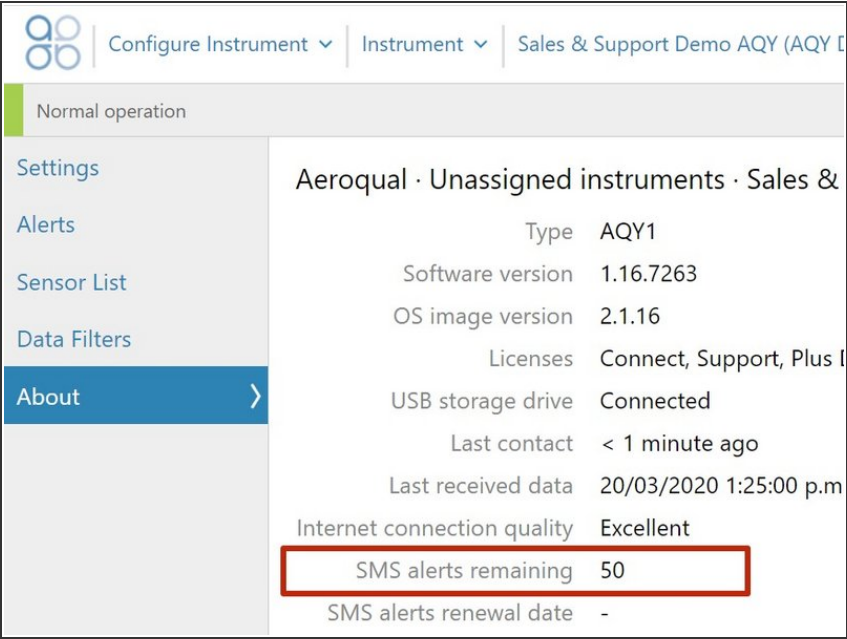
Configure Instrument ˅ | Instrument ˅ | Sales & Support Demo AQY (AQY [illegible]

Normal operation

Settings

Alerts

Sensor List

Data Filters

About ❯

Aeroqual · Unassigned instruments · Sales &

| | |
|---|---|
| Type | AQY1 |
| Software version | 1.16.7263 |
| OS image version | 2.1.16 |
| Licenses | Connect, Support, Plus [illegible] |
| USB storage drive | Connected |
| Last contact | < 1 minute ago |
| Last received data | 20/03/2020 1:25:00 p.m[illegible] |
| Internet connection quality | Excellent |
| SMS alerts remaining | 50 |
| SMS alerts renewal date | - |